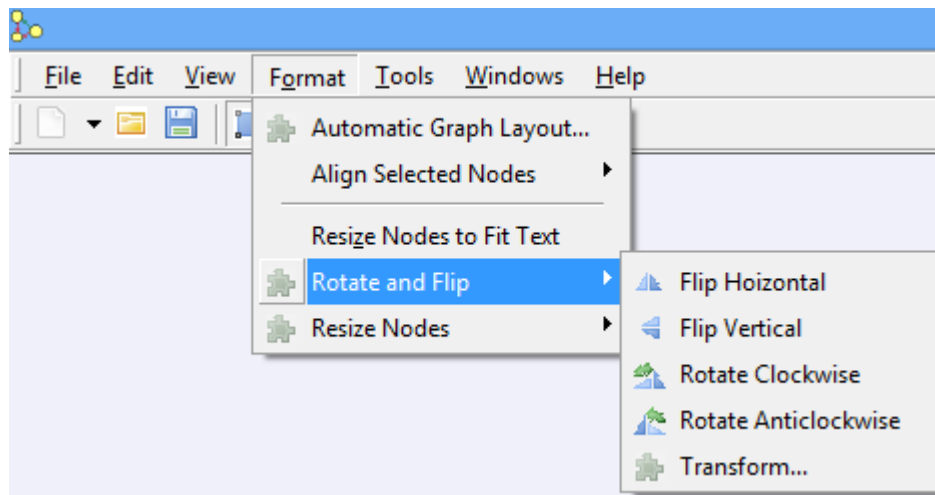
File Edit View Format Tools Windows Help

Automatic Graph Layout...
Align Selected Nodes
Resize Nodes to Fit Text
Rotate and Flip
Resize Nodes

Flip Hoizontal
Flip Vertical
Rotate Clockwise
Rotate Anticlockwise
Transform...